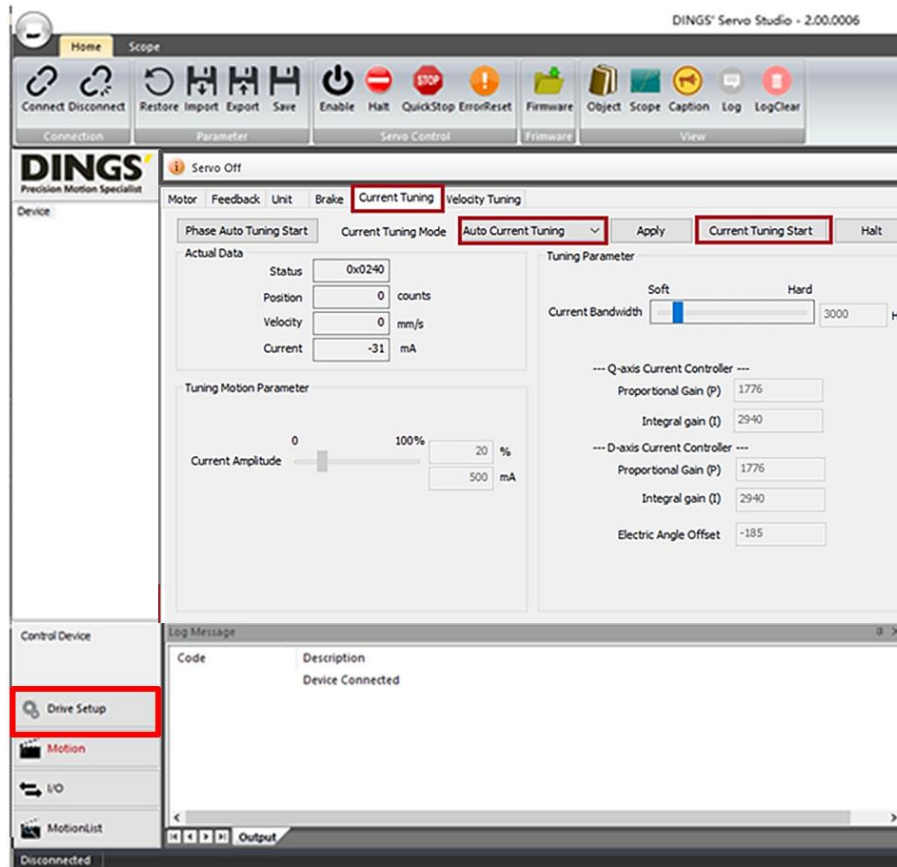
DINGS' Servo Studio - 2.00.0006

Home Scope

Connect Disconnect
Connection

Restore Import Export Save
Parameter

Enable Halt QuickStop ErrorReset
Servo Control

Firmware
Firmware

Object Scope Caption Log LogClear
View

DINGS
Precision Motion Specialist

Device

Servo Off

Motor Feedback Unit Brake Current Tuning Velocity Tuning

Phase Auto Tuning Start Current Tuning Mode Auto Current Tuning Apply Current Tuning Start Halt

Actual Data

| | | |
|---|---|---|
| Status | 0x0240 | |
| Position | 0 | counts |
| Velocity | 0 | mm/s |
| Current | -31 | mA |

Tuning Motion Parameter

0 100%
Current Amplitude 20 %
500 mA

Tuning Parameter

Soft Hard
Current Bandwidth 3000 H

--- Q-axis Current Controller ---
Proportional Gain (P) 1776
Integral gain (I) 2940
--- D-axis Current Controller ---
Proportional Gain (P) 1776
Integral gain (I) 2940
Electric Angle Offset -185

Control Device

Drive Setup

Motion

I/O

MotionList

Log Message

| Code | Description |
|---|---|
| | Device Connected |

Output

Disconnected